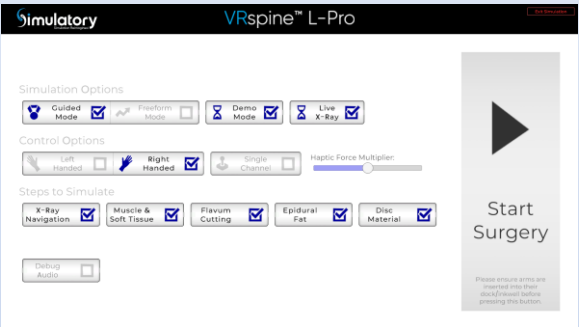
Simulatory
Simulation Technologies

VRspine™ L-Pro

Exit Simulation

Simulation Options

Guided Mode
Freeform Mode
Demo Mode
Live X-Ray

Control Options

Left Handed
Right Handed
Single Channel

Haptic Force Multiplier:

Steps to Simulate

X-Ray Navigation
Muscle & Soft Tissue
Flavum Cutting
Epidural Fat
Disc Material

Debug Audio

Start Surgery

Please ensure arms are inserted into their dock/rest before pressing this button.